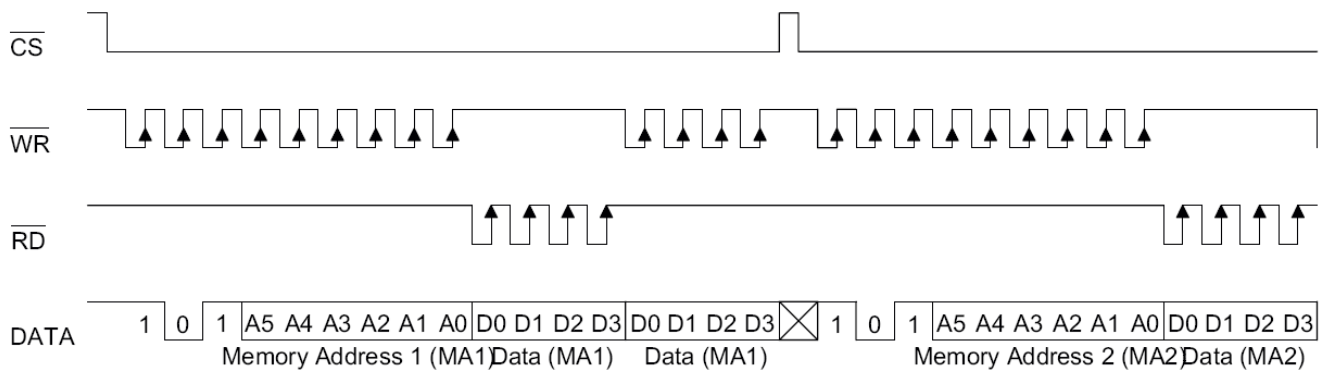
$\overline{CS}$

$\overline{WR}$

$\overline{RD}$

DATA 1 0 1 A5 A4 A3 A2 A1 A0 D0 D1 D2 D3 D0 D1 D2 D3 1 0 1 A5 A4 A3 A2 A1 A0 D0 D1 D2 D3

Memory Address 1 (MA1) Data (MA1) Data (MA1) Memory Address 2 (MA2) Data (MA2)